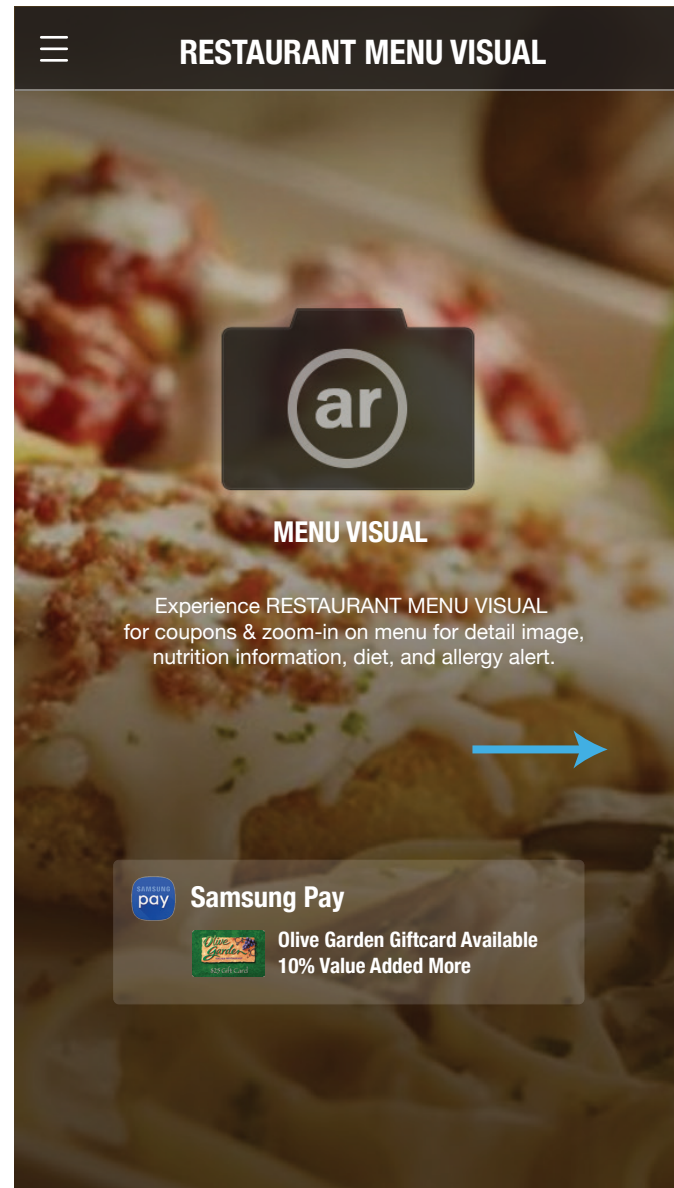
RESTAURANT MENU VISUAL

ar

MENU VISUAL

Experience RESTAURANT MENU VISUAL for coupons & zoom-in on menu for detail image, nutrition information, diet, and allergy alert.

SAMSUNG pay

Samsung Pay

Olive Garden

$25 Gift Card

Olive Garden Giftcard Available
10% Value Added More